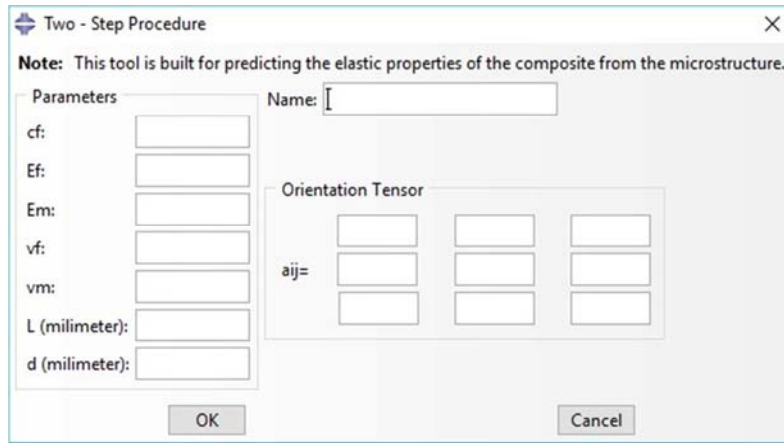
Two - Step Procedure

X

**Note:** This tool is built for predicting the elastic properties of the composite from the microstructure.

Parameters

cf:

Ef:

Em:

vf:

vm:

L (milimeter):

d (milimeter):

Name:

Orientation Tensor

aij=

OK

Cancel